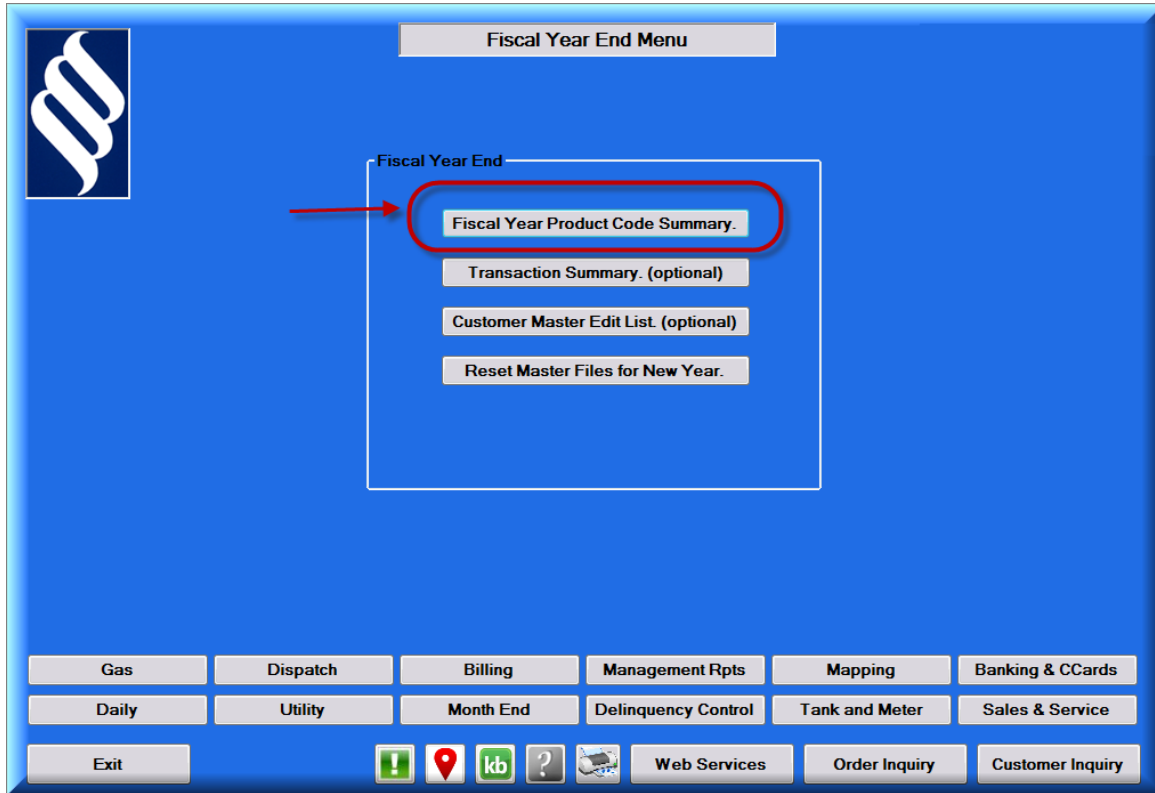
Fiscal Year End Menu

Fiscal Year End

Fiscal Year Product Code Summary.

Transaction Summary. (optional)

Customer Master Edit List. (optional)

Reset Master Files for New Year.

Gas
Dispatch
Billing
Management Rpts
Mapping
Banking & CCards
Daily
Utility
Month End
Delinquency Control
Tank and Meter
Sales & Service
Exit
!
kb
?
Web Services
Order Inquiry
Customer Inquiry